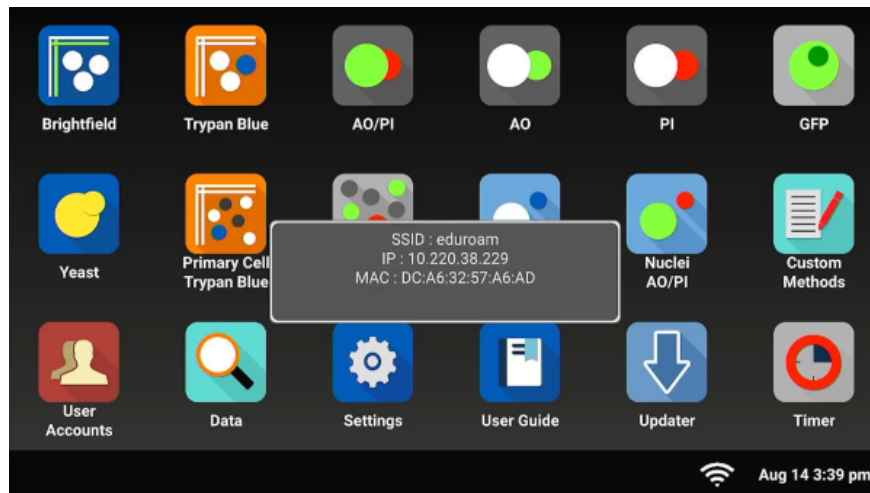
Brightfield

Trypan Blue

AO/PI

AO

PI

GFP

Yeast

Primary Cell Trypan Blue

SSID : eduroam
IP : 10.220.38.229
MAC : DC:A6:32:57:A6:AD

Nuclei AO/PI

Custom Methods

User Accounts

Data

Settings

User Guide

Updater

Timer

Aug 14 3:39 pm